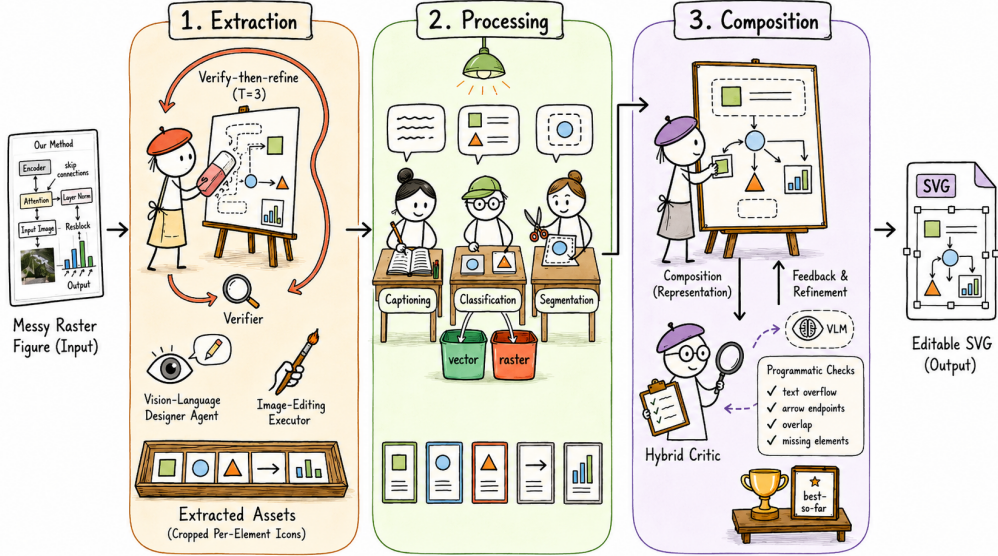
1. Extraction

2. Processing

3. Composition

Our Method

Encoder

skip connections

Attention

Layer Norm

Input Image

Resblock

Output

Messy Raster Figure (Input)

Verify-then-refine (T=3)

Verifier

Vision-Language Designer Agent

Image-Editing Executor

Extracted Assets (Cropped Per-Element Icons)

Captioning

Classification

Segmentation

vector

raster

Composition (Representation)

Feedback & Refinement

VLM

Programmatic Checks
✓ text overflow
✓ arrow endpoints
✓ overlap
✓ missing elements

Hybrid Critic

best-so-far

SVG

Editable SVG (Output)